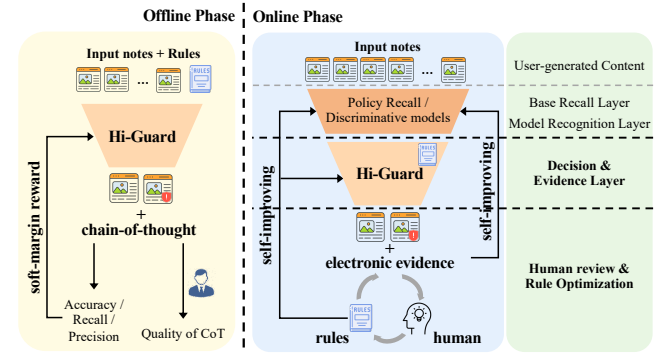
Offline Phase

Online Phase

Input notes + Rules

...

RULES

Hi-Guard

soft-margin reward

+

chain-of-thought

Accuracy / Recall / Precision

Quality of CoT

Input notes

...

Policy Recall / Discriminative models

Hi-Guard

RULES

self-improving

self-improving

+

electronic evidence

rules

human

User-generated Content

Base Recall Layer

Model Recognition Layer

Decision & Evidence Layer

Human review & Rule Optimization